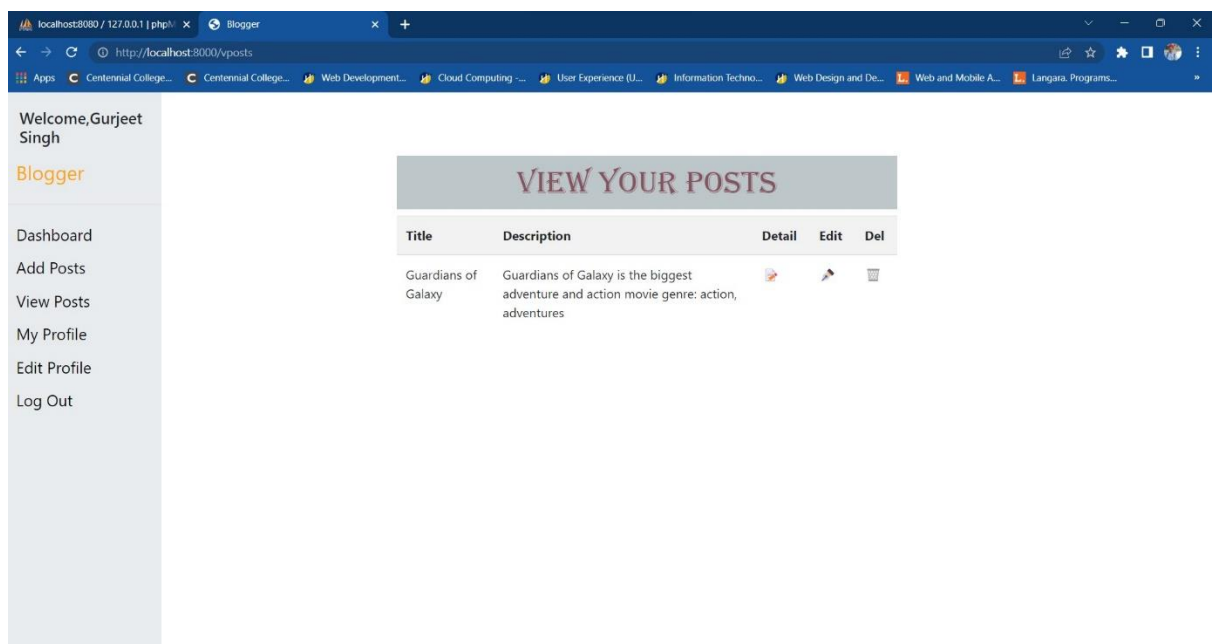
localhost:8080 / 127.0.0.1 | phpM ×   Blogger ×   +

http://localhost:8000/vposts

Apps   Centennial College...   Centennial College...   Web Development...   Cloud Computing -...   User Experience (U...   Information Techno...   Web Design and De...   Web and Mobile A...   Langara. Programs...   »

Welcome,Gurjeet Singh

Blogger

Dashboard

Add Posts

View Posts

My Profile

Edit Profile

Log Out

VIEW YOUR POSTS

| Title | Description | Detail | Edit | Del |
|---|---|---|---|---|
| Guardians of Galaxy | Guardians of Galaxy is the biggest adventure and action movie genre: action, adventures | | | |